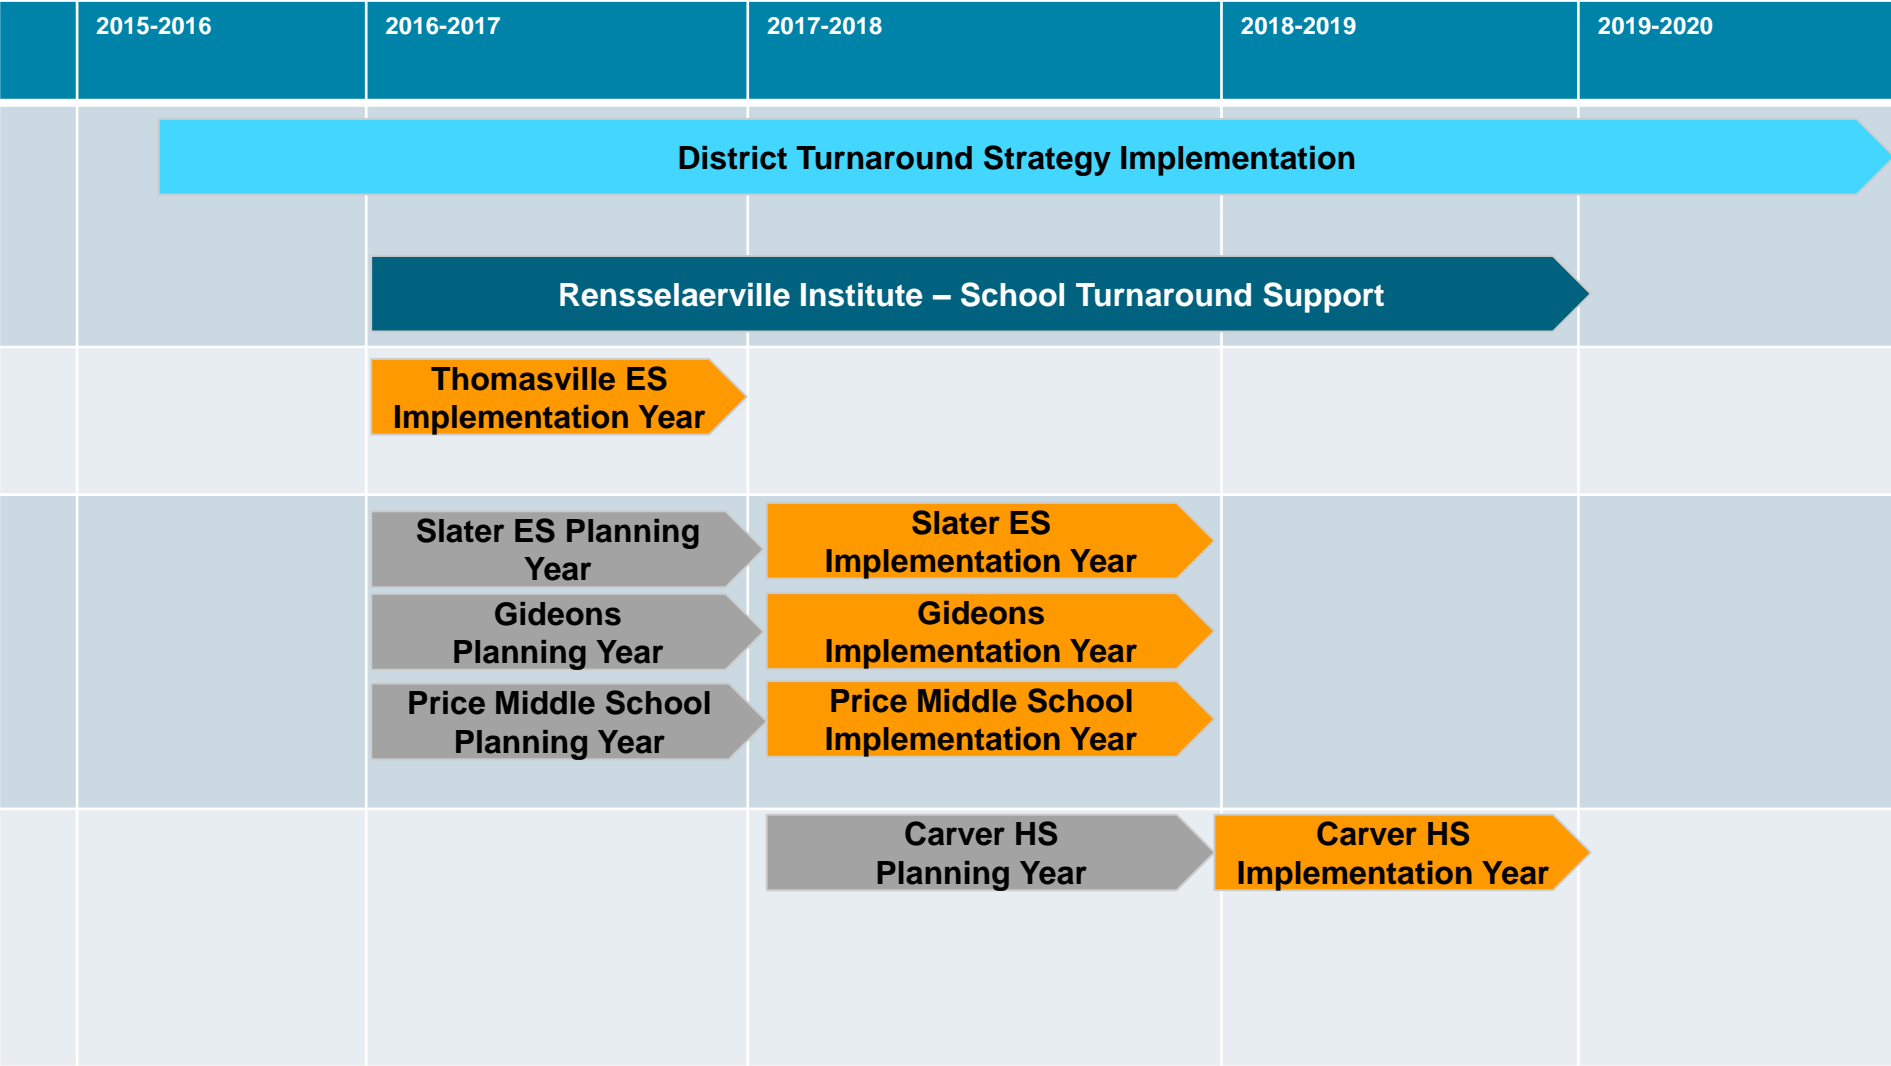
2015-2016 2016-2017 2017-2018 2018-2019 2019-2020

District Turnaround Strategy Implementation

Rensselaerville Institute – School Turnaround Support

Thomasville ES Implementation Year

Slater ES Planning Year

Slater ES Implementation Year

Gideons Planning Year

Gideons Implementation Year

Price Middle School Planning Year

Price Middle School Implementation Year

Carver HS Planning Year

Carver HS Implementation Year